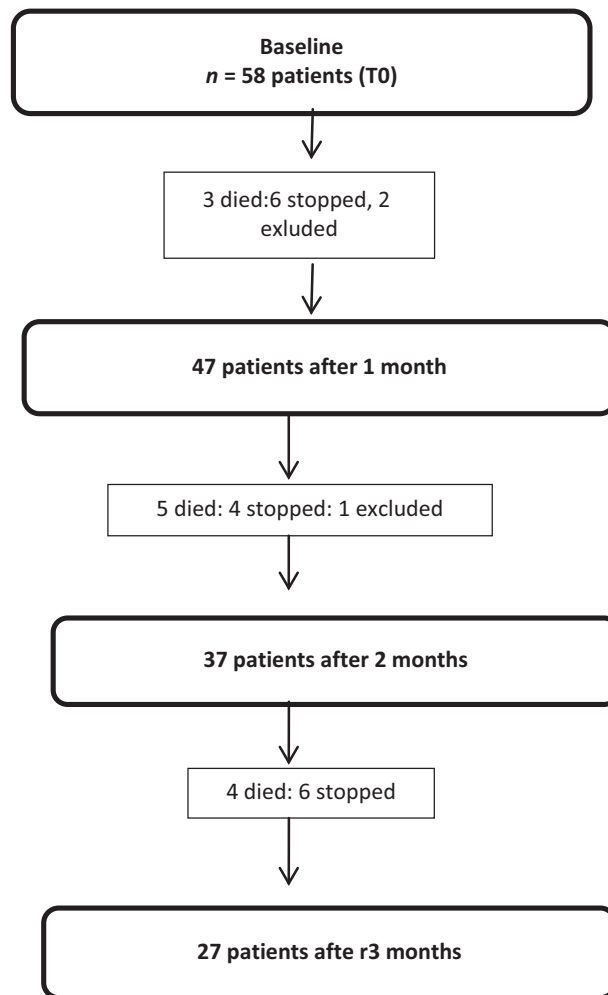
**Baseline**
***n* = 58 patients (T0)**

3 died:6 stopped, 2 exluded

**47 patients after 1 month**

5 died: 4 stopped: 1 excluded

**37 patients after 2 months**

4 died: 6 stopped

**27 patients afte r3 months**